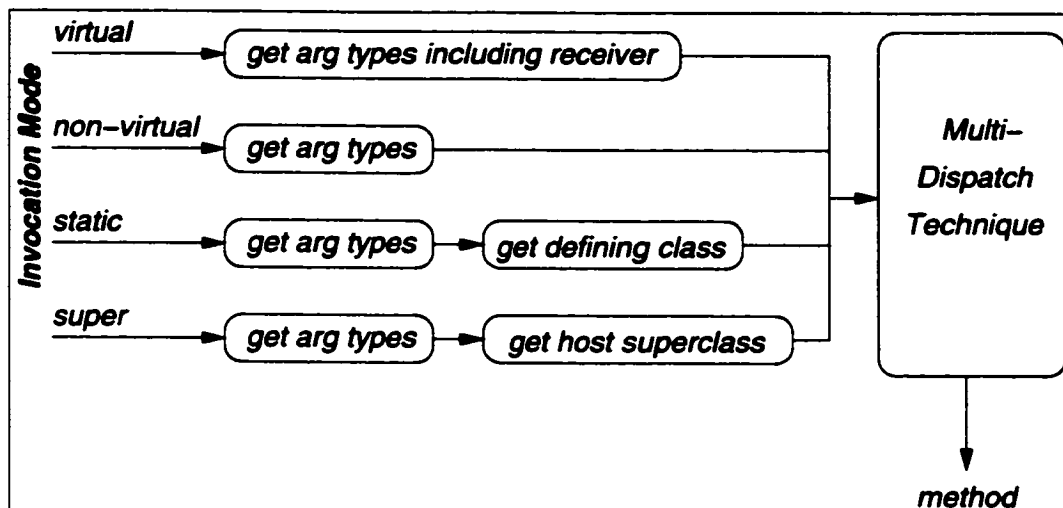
Invocation Mode

virtual

get arg types including receiver

non-virtual

get arg types

static

get arg types

get defining class

super

get arg types

get host superclass

Multi-Dispatch Technique

method